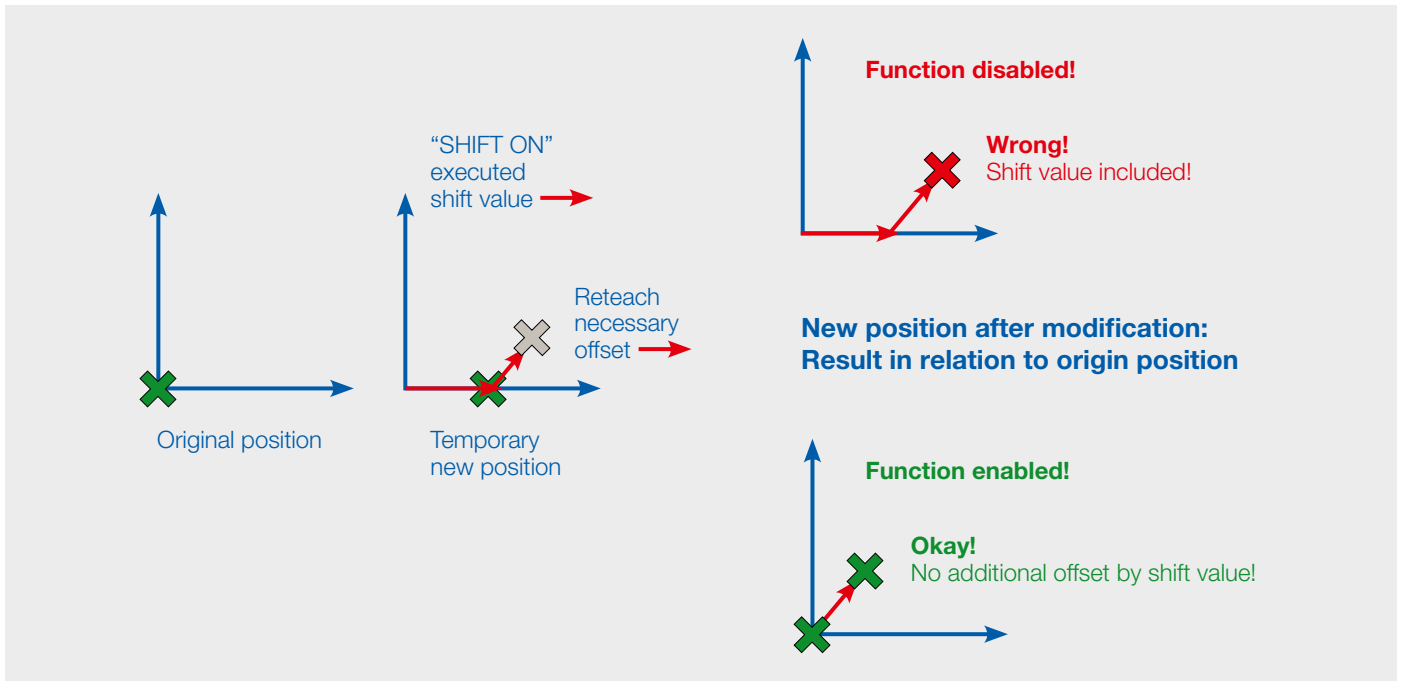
Function disabled!

Wrong!
Shift value included!

"SHIFT ON" executed shift value

Reteach necessary offset

New position after modification:
Result in relation to origin position

Original position

Temporary new position

Function enabled!

Okay!
No additional offset by shift value!